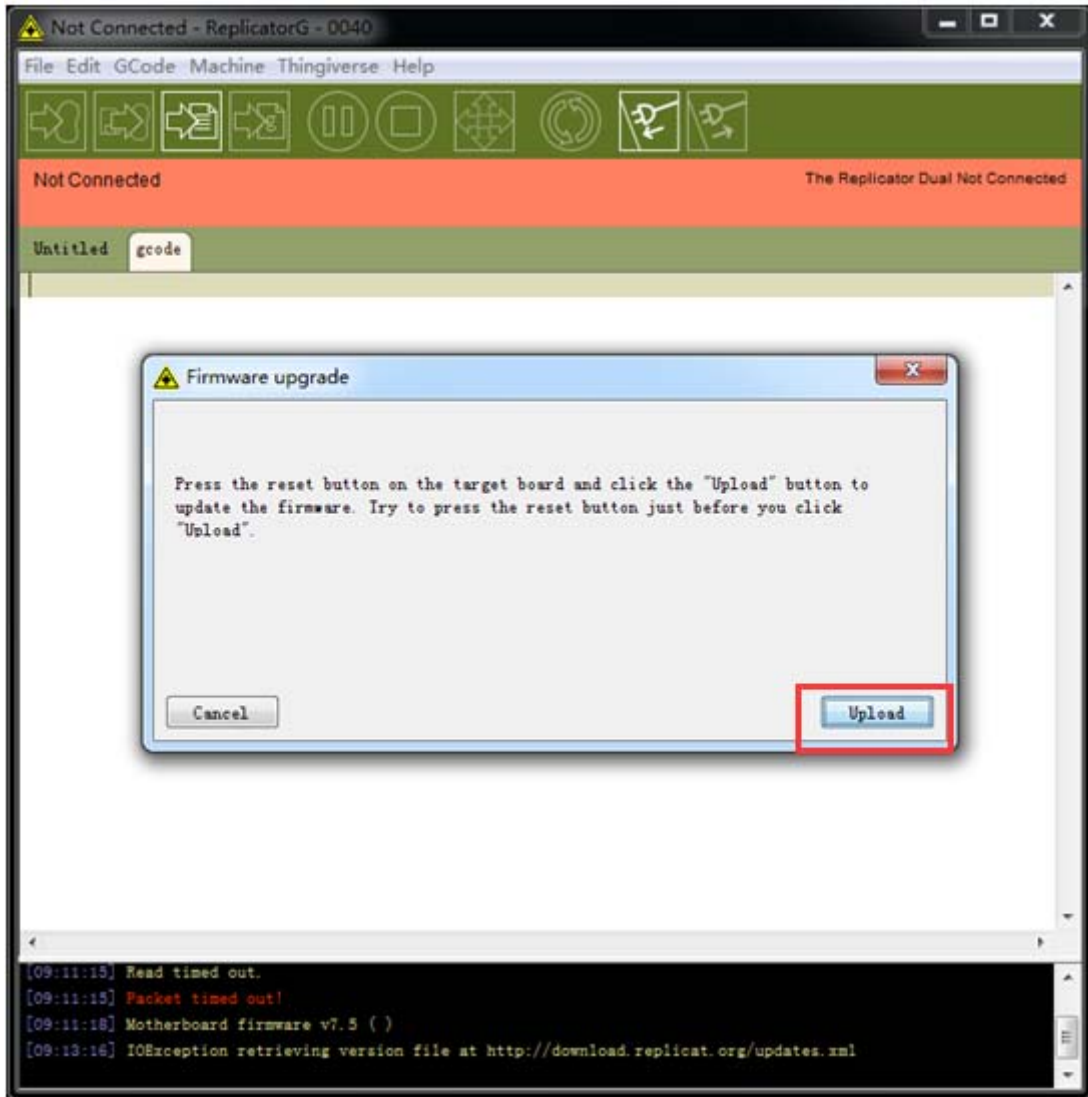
Not Connected - ReplicatorG - 0040

File Edit GCode Machine Thingiverse Help

Not Connected

The Replicator Dual Not Connected

Untitled gcode

Firmware upgrade

Press the reset button on the target board and click the "Upload" button to update the firmware. Try to press the reset button just before you click "Upload".

Cancel

Upload

[09:11:15] Read timed out.
[09:11:15] Packet timed out!
[09:11:18] Motherboard firmware v7.5 ( )
[09:13:16] IOException retrieving version file at http://download.replicat.org/updates.xml